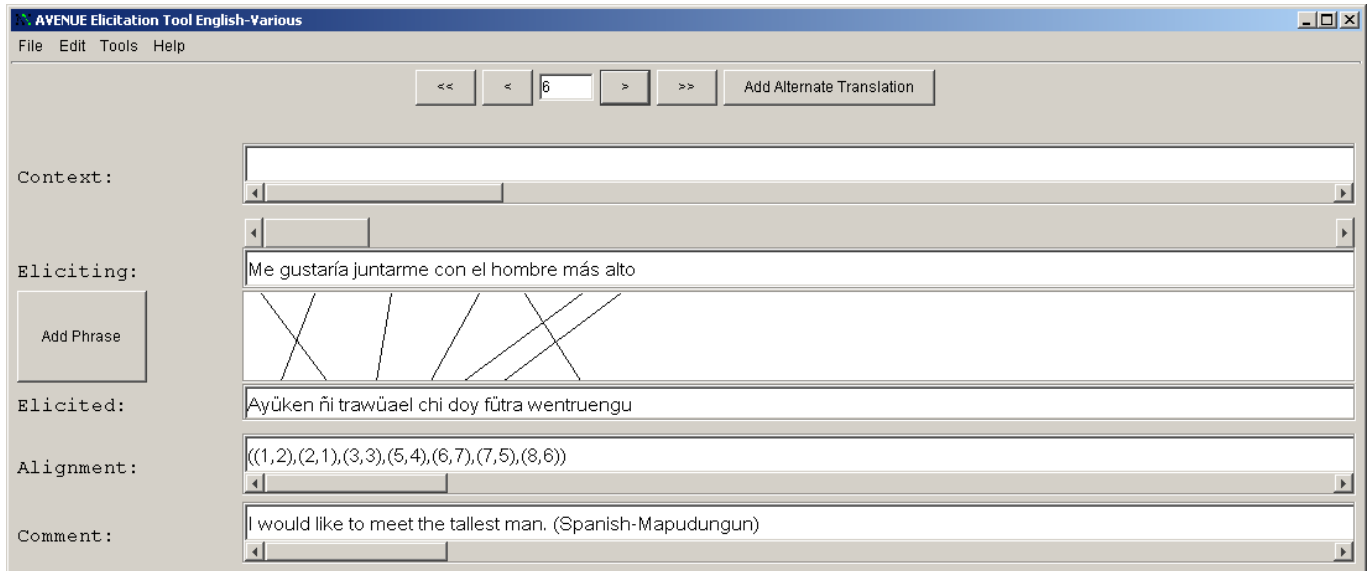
AVENUE Elicitation Tool English-Various

File Edit Tools Help

<< < 6 > >> Add Alternate Translation

Context:

Eliciting: Me gustaría juntarme con el hombre más alto

Add Phrase

Elicited: Ayüken ñi trawüael chi doy fütra wentruengu

Alignment: ((1,2),(2,1),(3,3),(5,4),(6,7),(7,5),(8,6))

Comment: I would like to meet the tallest man. (Spanish-Mapudungun)